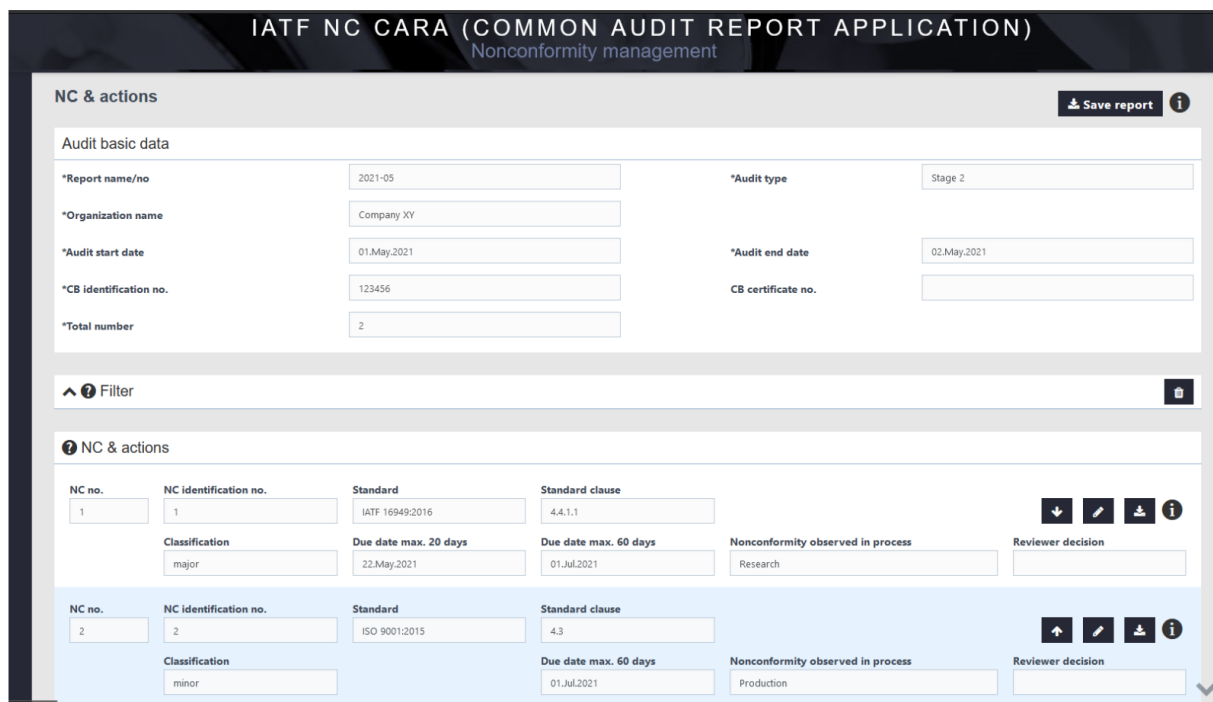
IATF NC CARA (COMMON AUDIT REPORT APPLICATION)
Nonconformity management

NC & actions

Save report

Audit basic data

*Report name/no 2021-05
*Audit type Stage 2
*Organization name Company XY
*Audit start date 01.May.2021
*Audit end date 02.May.2021
*CB identification no. 123456
CB certificate no.
*Total number 2

Filter

NC & actions

| NC no. | NC identification no. | Standard | Standard clause | | |
|---|---|---|---|---|---|
| 1 | 1 | IATF 16949:2016 | 4.4.1.1 | | |
| | Classification | Due date max. 20 days | Due date max. 60 days | Nonconformity observed in process | Reviewer decision |
| | major | 22.May.2021 | 01.Jul.2021 | Research | |

| NC no. | NC identification no. | Standard | Standard clause | | |
|---|---|---|---|---|---|
| 2 | 2 | ISO 9001:2015 | 4.3 | | |
| | Classification | | Due date max. 60 days | Nonconformity observed in process | Reviewer decision |
| | minor | | 01.Jul.2021 | Production | |